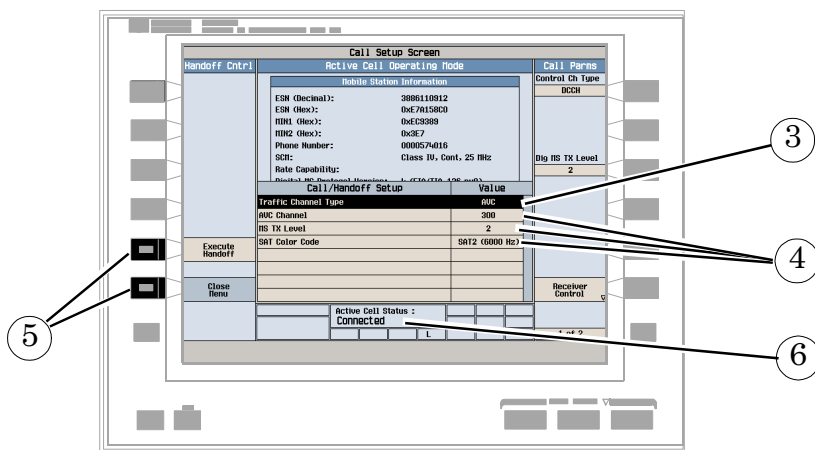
Call Setup Screen

Handoff Cntrl

Active Cell Operating Mode

Call Parms

Control Ch Type

DCCH

Mobile Station Information

ESN (Decimal): 3886110912
ESN (Hex): 0xE7A158C0
MIN1 (Hex): 0xEC9389
MIN2 (Hex): 0x3E7
Phone Number: 0000574016
SCM: Class IV, Cont, 25 MHz
Rate Capability:

Dig MS TX Level

2

| Call/Handoff Setup | Value |
|---|---|
| Traffic Channel Type | AVC |
| AVC Channel | 300 |
| MS TX Level | 2 |
| SAT Color Code | SAT2 (6000 Hz) |

Execute Handoff

Close Menu

Receiver Control

Active Cell Status :
Connected

L

1 of 2

3

4

5

6